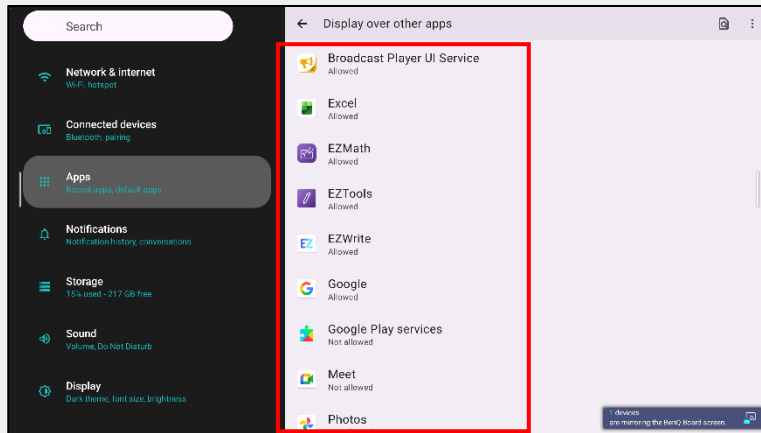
Search

Network & internet
Wi-Fi, hotspot

Connected devices
Bluetooth, pairing

Apps
Recent apps, default apps

Notifications
Notification history, conversations

Storage
15% used - 217 GB free

Sound
Volume, Do Not Disturb

Display
Dark theme, font size, brightness

Display over other apps

Broadcast Player UI Service
Allowed

Excel
Allowed

EZMath
Allowed

EZTools
Allowed

EZWrite
Allowed

Google
Allowed

Google Play services
Not allowed

Meet
Not allowed

Photos

1 devices
are mirroring the BenQ Board screen.